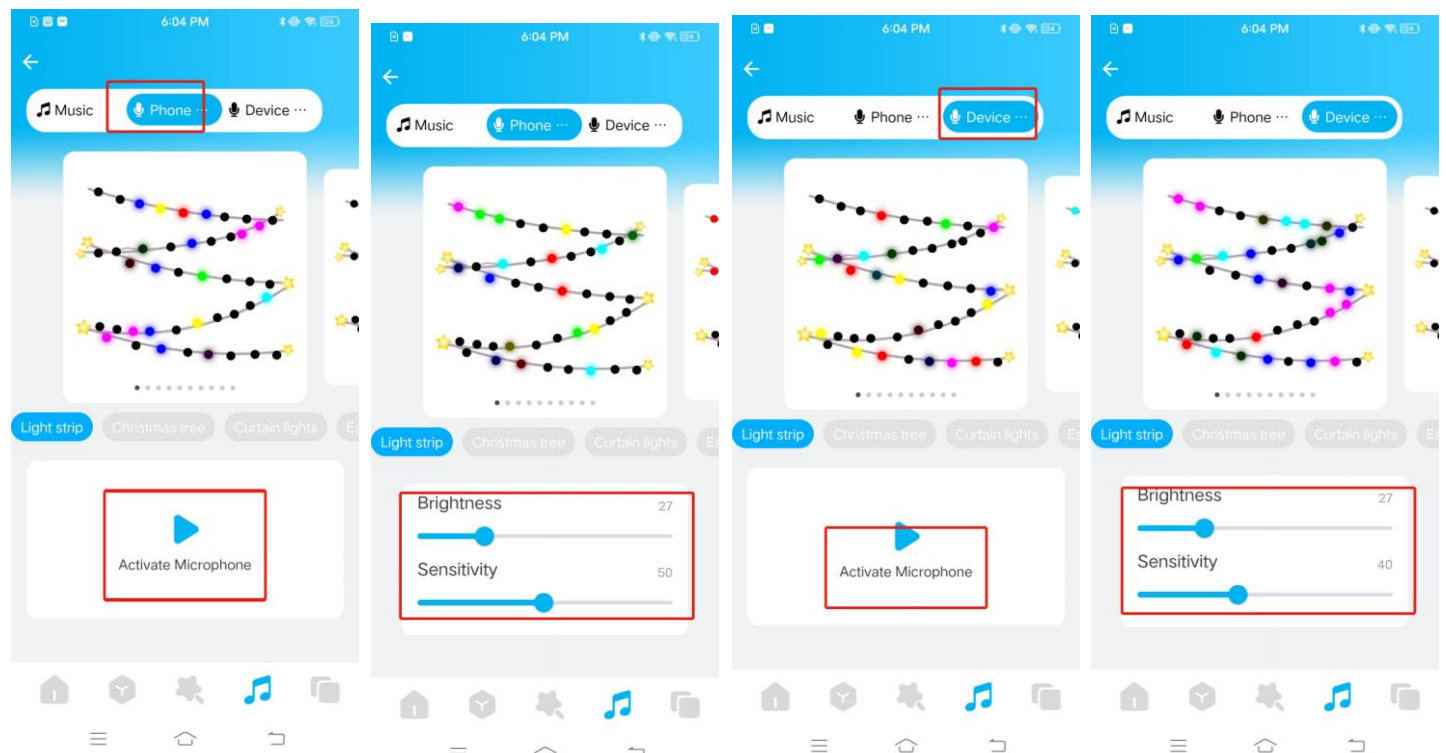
6:04 PM

Music
Phone ···
Device ···

Light strip
Christmas tree
Curtain lights
Ea

Activate Microphone

6:04 PM

Music
Phone ···
Device ···

Light strip
Christmas tree
Curtain lights
Ea

Brightness 27

Sensitivity 50

6:04 PM

Music
Phone ···
Device ···

Light strip
Christmas tree
Curtain lights
Ea

Activate Microphone

6:04 PM

Music
Phone ···
Device ···

Light strip
Christmas tree
Curtain lights
Ea

Brightness 27

Sensitivity 40